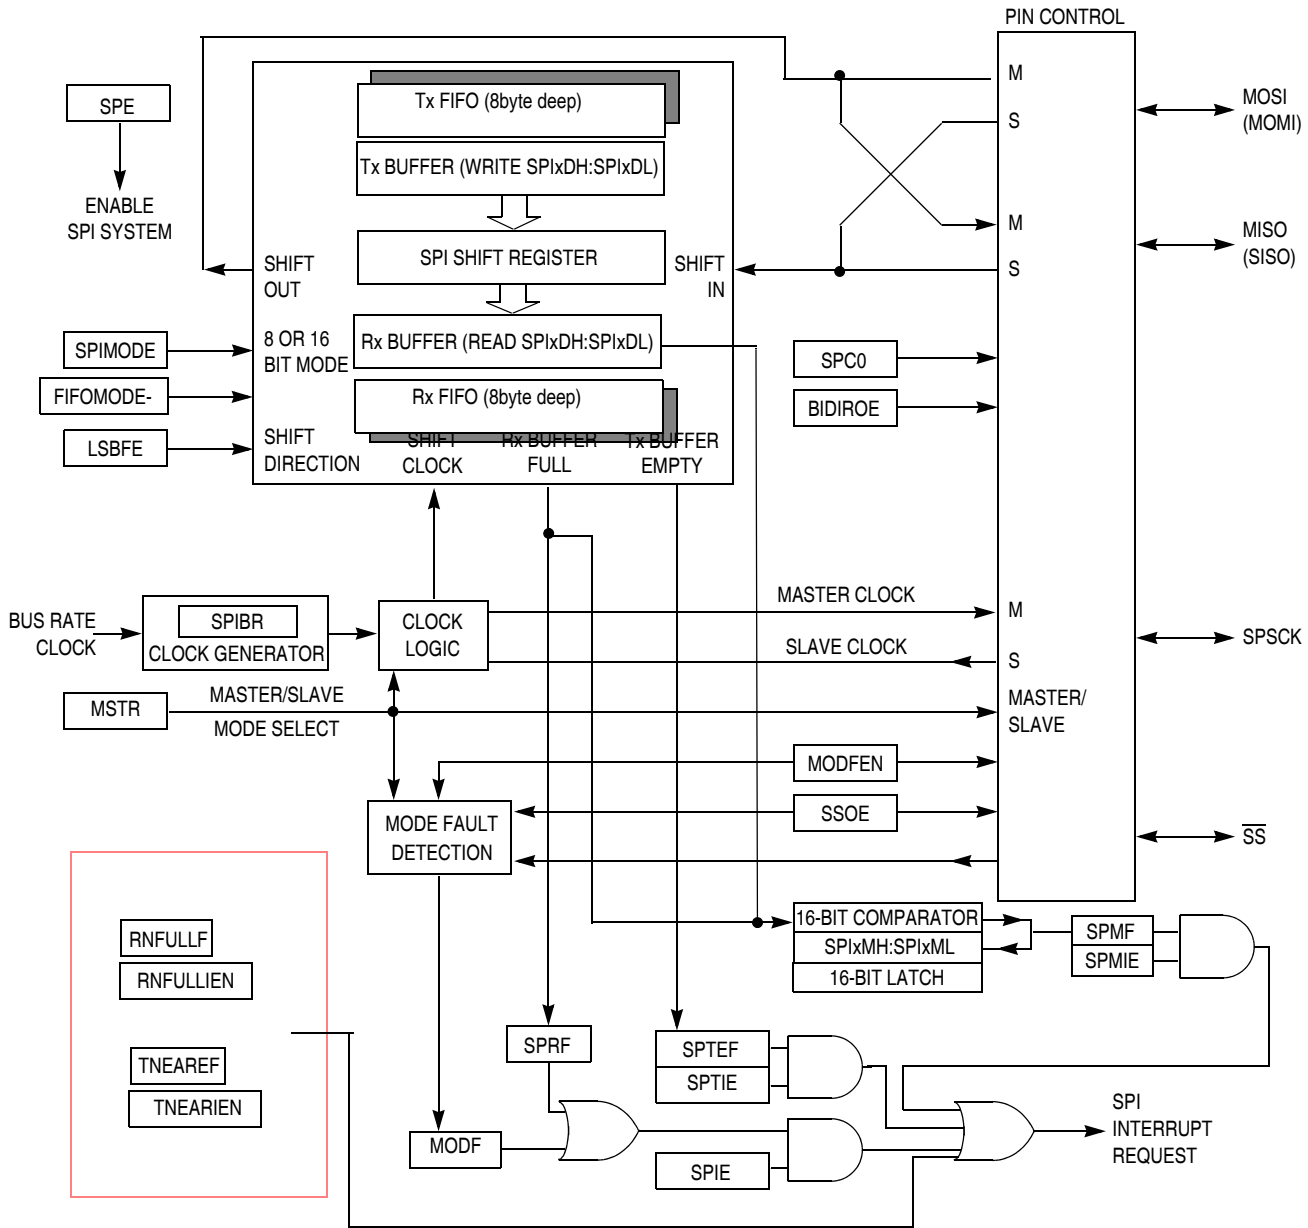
PIN CONTROL

SPE

ENABLE SPI SYSTEM

Tx FIFO (8byte deep)

Tx BUFFER (WRITE SPIxDH:SPIxDL)

SPI SHIFT REGISTER

SHIFT OUT

SHIFT IN

8 OR 16 BIT MODE

Rx BUFFER (READ SPIxDH:SPIxDL)

Rx FIFO (8byte deep)

SHIFT DIRECTION

SHIFT CLOCK

Rx BUFFER FULL

Tx BUFFER EMPTY

SPIMODE

FIFOMODE-

LSBFE

M

S

M

S

MOSI (MOMI)

MISO (SISO)

SPC0

BIDIROE

BUS RATE CLOCK

SPIBR

CLOCK GENERATOR

CLOCK LOGIC

MASTER CLOCK

SLAVE CLOCK

M

S

SPSCK

MSTR

MASTER/SLAVE

MODE SELECT

MASTER/ SLAVE

MODFEN

SSOE

MODE FAULT DETECTION

$\overline{SS}$

16-BIT COMPARATOR

SPIxMH:SPIxML

16-BIT LATCH

SPMF

SPMIE

RNFULLF

RNFULLIEN

TNEAREF

TNEARIEN

SPRF

SPTEF

SPTIE

MODF

SPIE

SPI INTERRUPT REQUEST